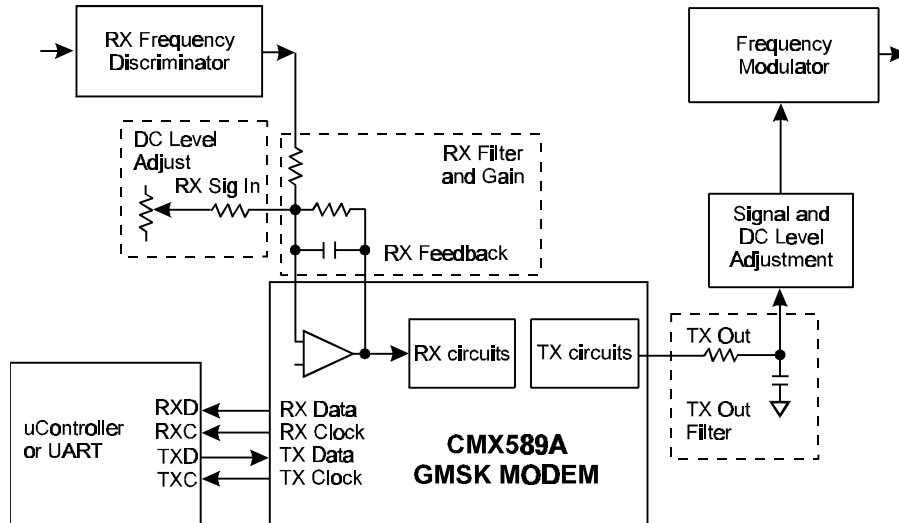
RX Frequency Discriminator

Frequency Modulator

DC Level Adjust

RX Sig In

RX Filter and Gain

RX Feedback

Signal and DC Level Adjustment

RX circuits

TX circuits

TX Out

TX Out Filter

uController or UART

RXD
RXC
TXD
TXC

RX Data
RX Clock
TX Data
TX Clock

CMX589A
GMSK MODEM